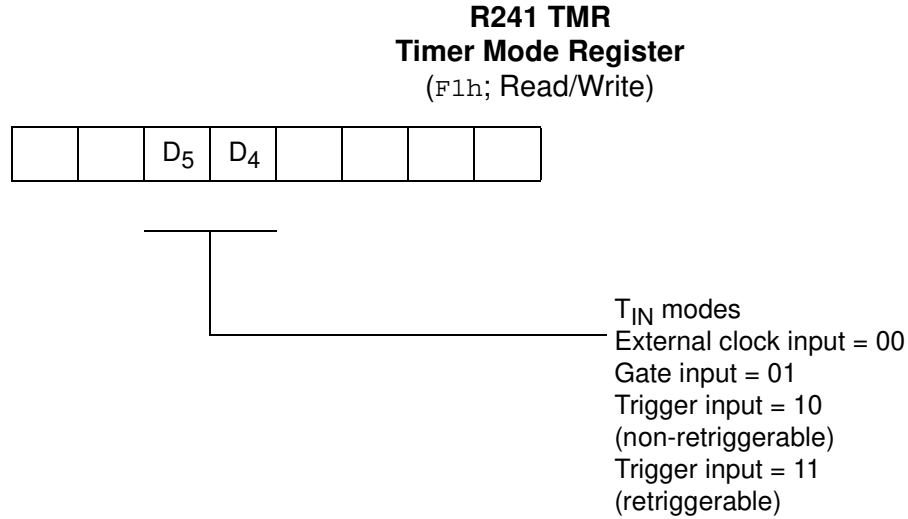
**R241 TMR**
**Timer Mode Register**
(F1h; Read/Write)

| | | $D_5$ | $D_4$ | | | | |
|---|---|---|---|---|---|---|---|

$T_{IN}$ modes
External clock input = 00
Gate input = 01
Trigger input = 10
(non-retriggerable)
Trigger input = 11
(retriggerable)